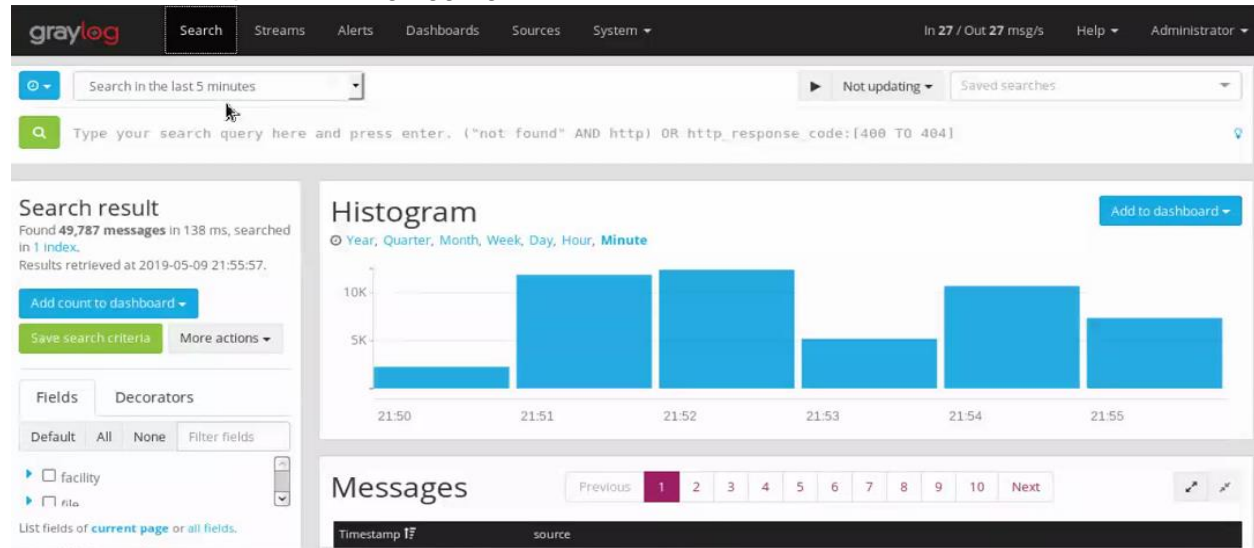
graylog Search Streams Alerts Dashboards Sources System ▾ In 27 / Out 27 msg/s Help ▾ Administrator ▾

Search in the last 5 minutes

Not updating ▾ Saved searches

Type your search query here and press enter. ("not found" AND http) OR http_response_code:[400 TO 404]

Search result
Found 49,787 messages in 138 ms, searched in 1 index.
Results retrieved at 2019-05-09 21:55:57.

Add count to dashboard ▾

Save search criteria More actions ▾

Fields Decorators

Default All None Filter fields

facility
file

List fields of current page or all fields.

Histogram

Year, Quarter, Month, Week, Day, Hour, Minute

Add to dashboard ▾

10K
5K

21:50 21:51 21:52 21:53 21:54 21:55

Messages

Previous 1 2 3 4 5 6 7 8 9 10 Next

Timestamp source